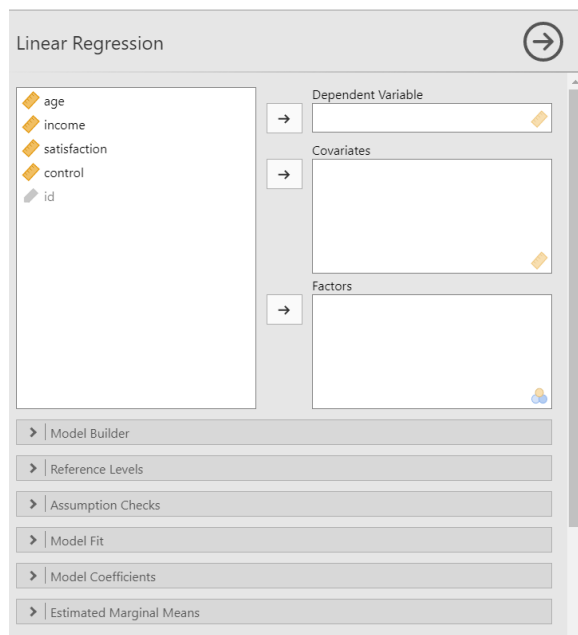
Linear Regression

age
income
satisfaction
control
id

Dependent Variable

Covariates

Factors

Model Builder

Reference Levels

Assumption Checks

Model Fit

Model Coefficients

Estimated Marginal Means